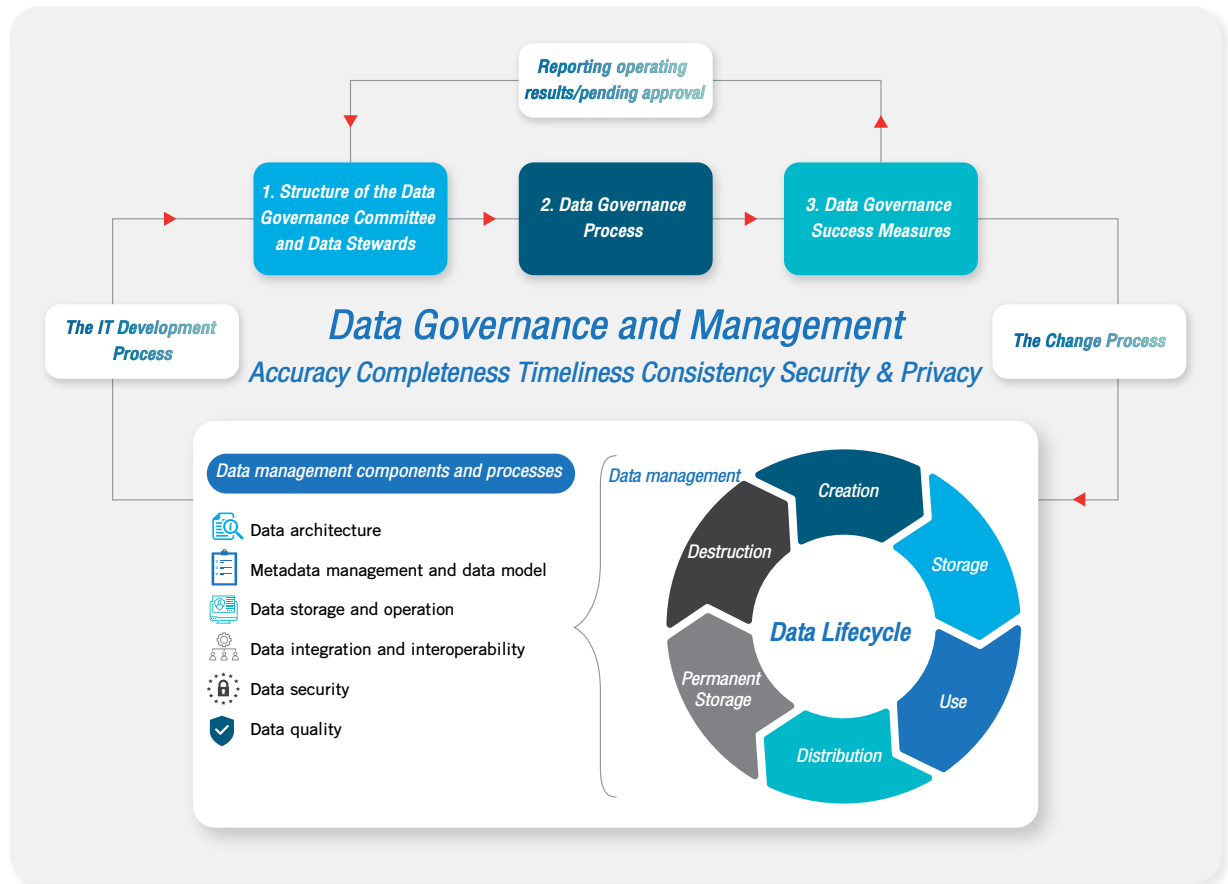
Reporting operating results/pending approval

1. Structure of the Data Governance Committee and Data Stewards

2. Data Governance Process

3. Data Governance Success Measures

The IT Development Process

Data Governance and Management

Accuracy Completeness Timeliness Consistency Security & Privacy

The Change Process

Data management components and processes

Data architecture

Metadata management and data model

Data storage and operation

Data integration and interoperability

Data security

Data quality

Data management

Creation

Storage

Use

Distribution

Permanent Storage

Destruction

Data Lifecycle